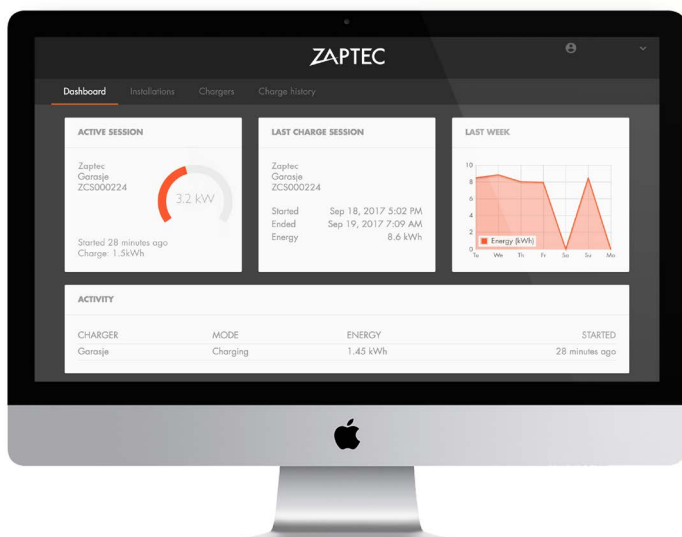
ZAPTEC

Dashboard Installations Chargers Charge history

ACTIVE SESSION

Zaptec
Garasje
ZCS000224

3.2 kW

Started 28 minutes ago
Charge: 1.5kWh

LAST CHARGE SESSION

Zaptec
Garasje
ZCS000224

Started Sep 18, 2017 5:02 PM
Ended Sep 19, 2017 7:09 AM
Energy 8.6 kWh

LAST WEEK

10
8
6
4
2
0

Energy (kWh)

Tu We Th Fr Sa Su Mo

ACTIVITY

| CHARGER | MODE | ENERGY | STARTED |
|---|---|---|---|
| Garasje | Charging | 1.45 kWh | 28 minutes ago |